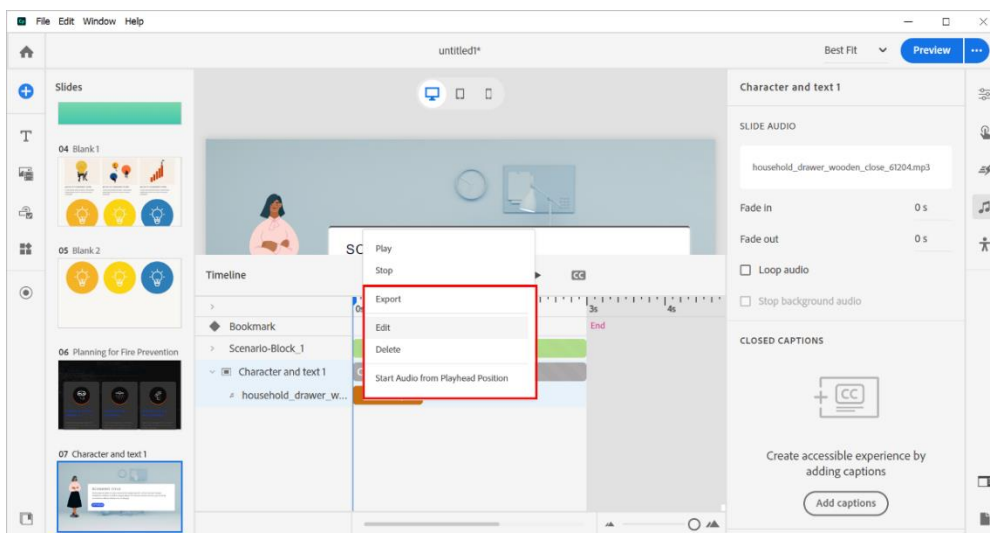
File Edit Window Help

untitled1*

Best Fit

Preview

Slides

04 Blank 1

05 Blank 2

06 Planning for Fire Prevention

07 Character and text 1

SC

Play
Stop
Export
Edit
Delete
Start Audio from Playhead Position

Timeline

CC

3s 4s

End

Bookmark

Scenario-Block_1

Character and text 1

household_drawer_w...

Character and text 1

SLIDE AUDIO

household_drawer_wooden_close_61204.mp3

Fade in 0 s

Fade out 0 s

Loop audio

Stop background audio

CLOSED CAPTIONS

CC

Create accessible experience by adding captions

Add captions